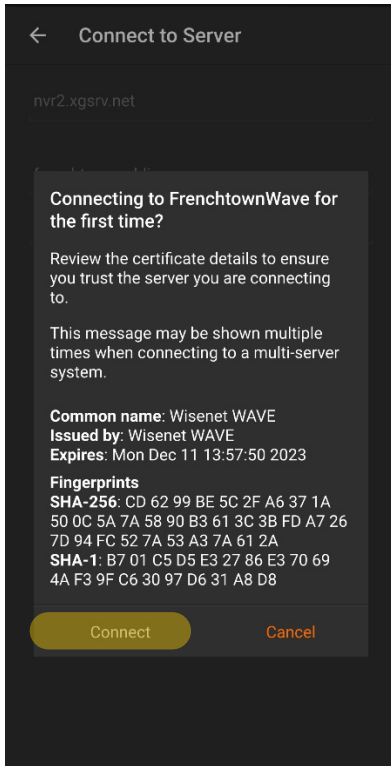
←  Connect to Server

nvr2.xgsrv.net

Connecting to FrenchtownWave for the first time?

Review the certificate details to ensure you trust the server you are connecting to.

This message may be shown multiple times when connecting to a multi-server system.

**Common name**: Wisenet WAVE
**Issued by**: Wisenet WAVE
**Expires**: Mon Dec 11 13:57:50 2023

**Fingerprints**
**SHA-256**: CD 62 99 BE 5C 2F A6 37 1A 50 0C 5A 7A 58 90 B3 61 3C 3B FD A7 26 7D 94 FC 52 7A 53 A3 7A 61 2A
**SHA-1**: B7 01 C5 D5 E3 27 86 E3 70 69 4A F3 9F C6 30 97 D6 31 A8 D8

Connect    Cancel